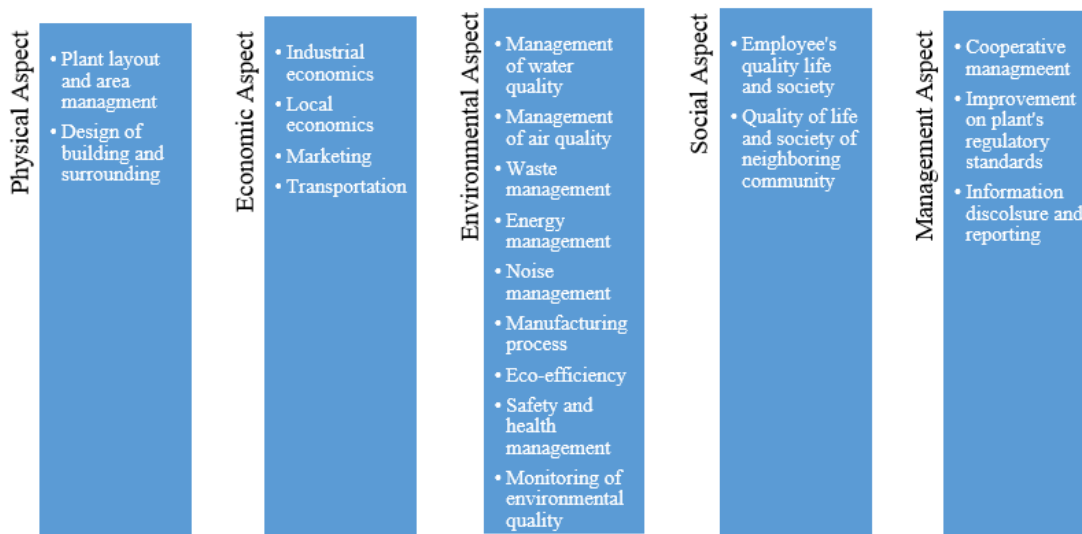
Physical Aspect

• Plant layout and area managment
• Design of building and surrounding

Economic Aspect

• Industrial economics
• Local economics
• Marketing
• Transportation

Environmental Aspect

• Management of water quality
• Management of air quality
• Waste management
• Energy management
• Noise management
• Manufacturing process
• Eco-efficiency
• Safety and health management
• Monitoring of environmental quality

Social Aspect

• Employee's quality life and society
• Quality of life and society of neighboring community

Management Aspect

• Cooperative managmeent
• Improvement on plant's regulatory standards
• Information discolsure and reporting